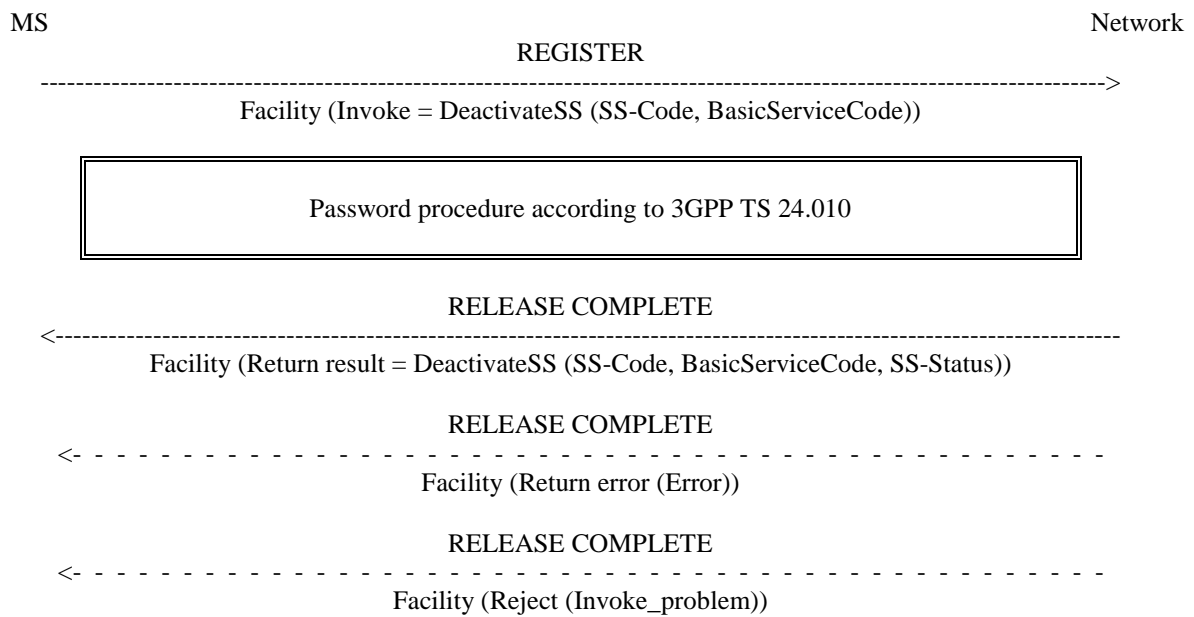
MS

Network

REGISTER

Facility (Invoke = DeactivateSS (SS-Code, BasicServiceCode))

Password procedure according to 3GPP TS 24.010

RELEASE COMPLETE

Facility (Return result = DeactivateSS (SS-Code, BasicServiceCode, SS-Status))

RELEASE COMPLETE

Facility (Return error (Error))

RELEASE COMPLETE

Facility (Reject (Invoke_problem))